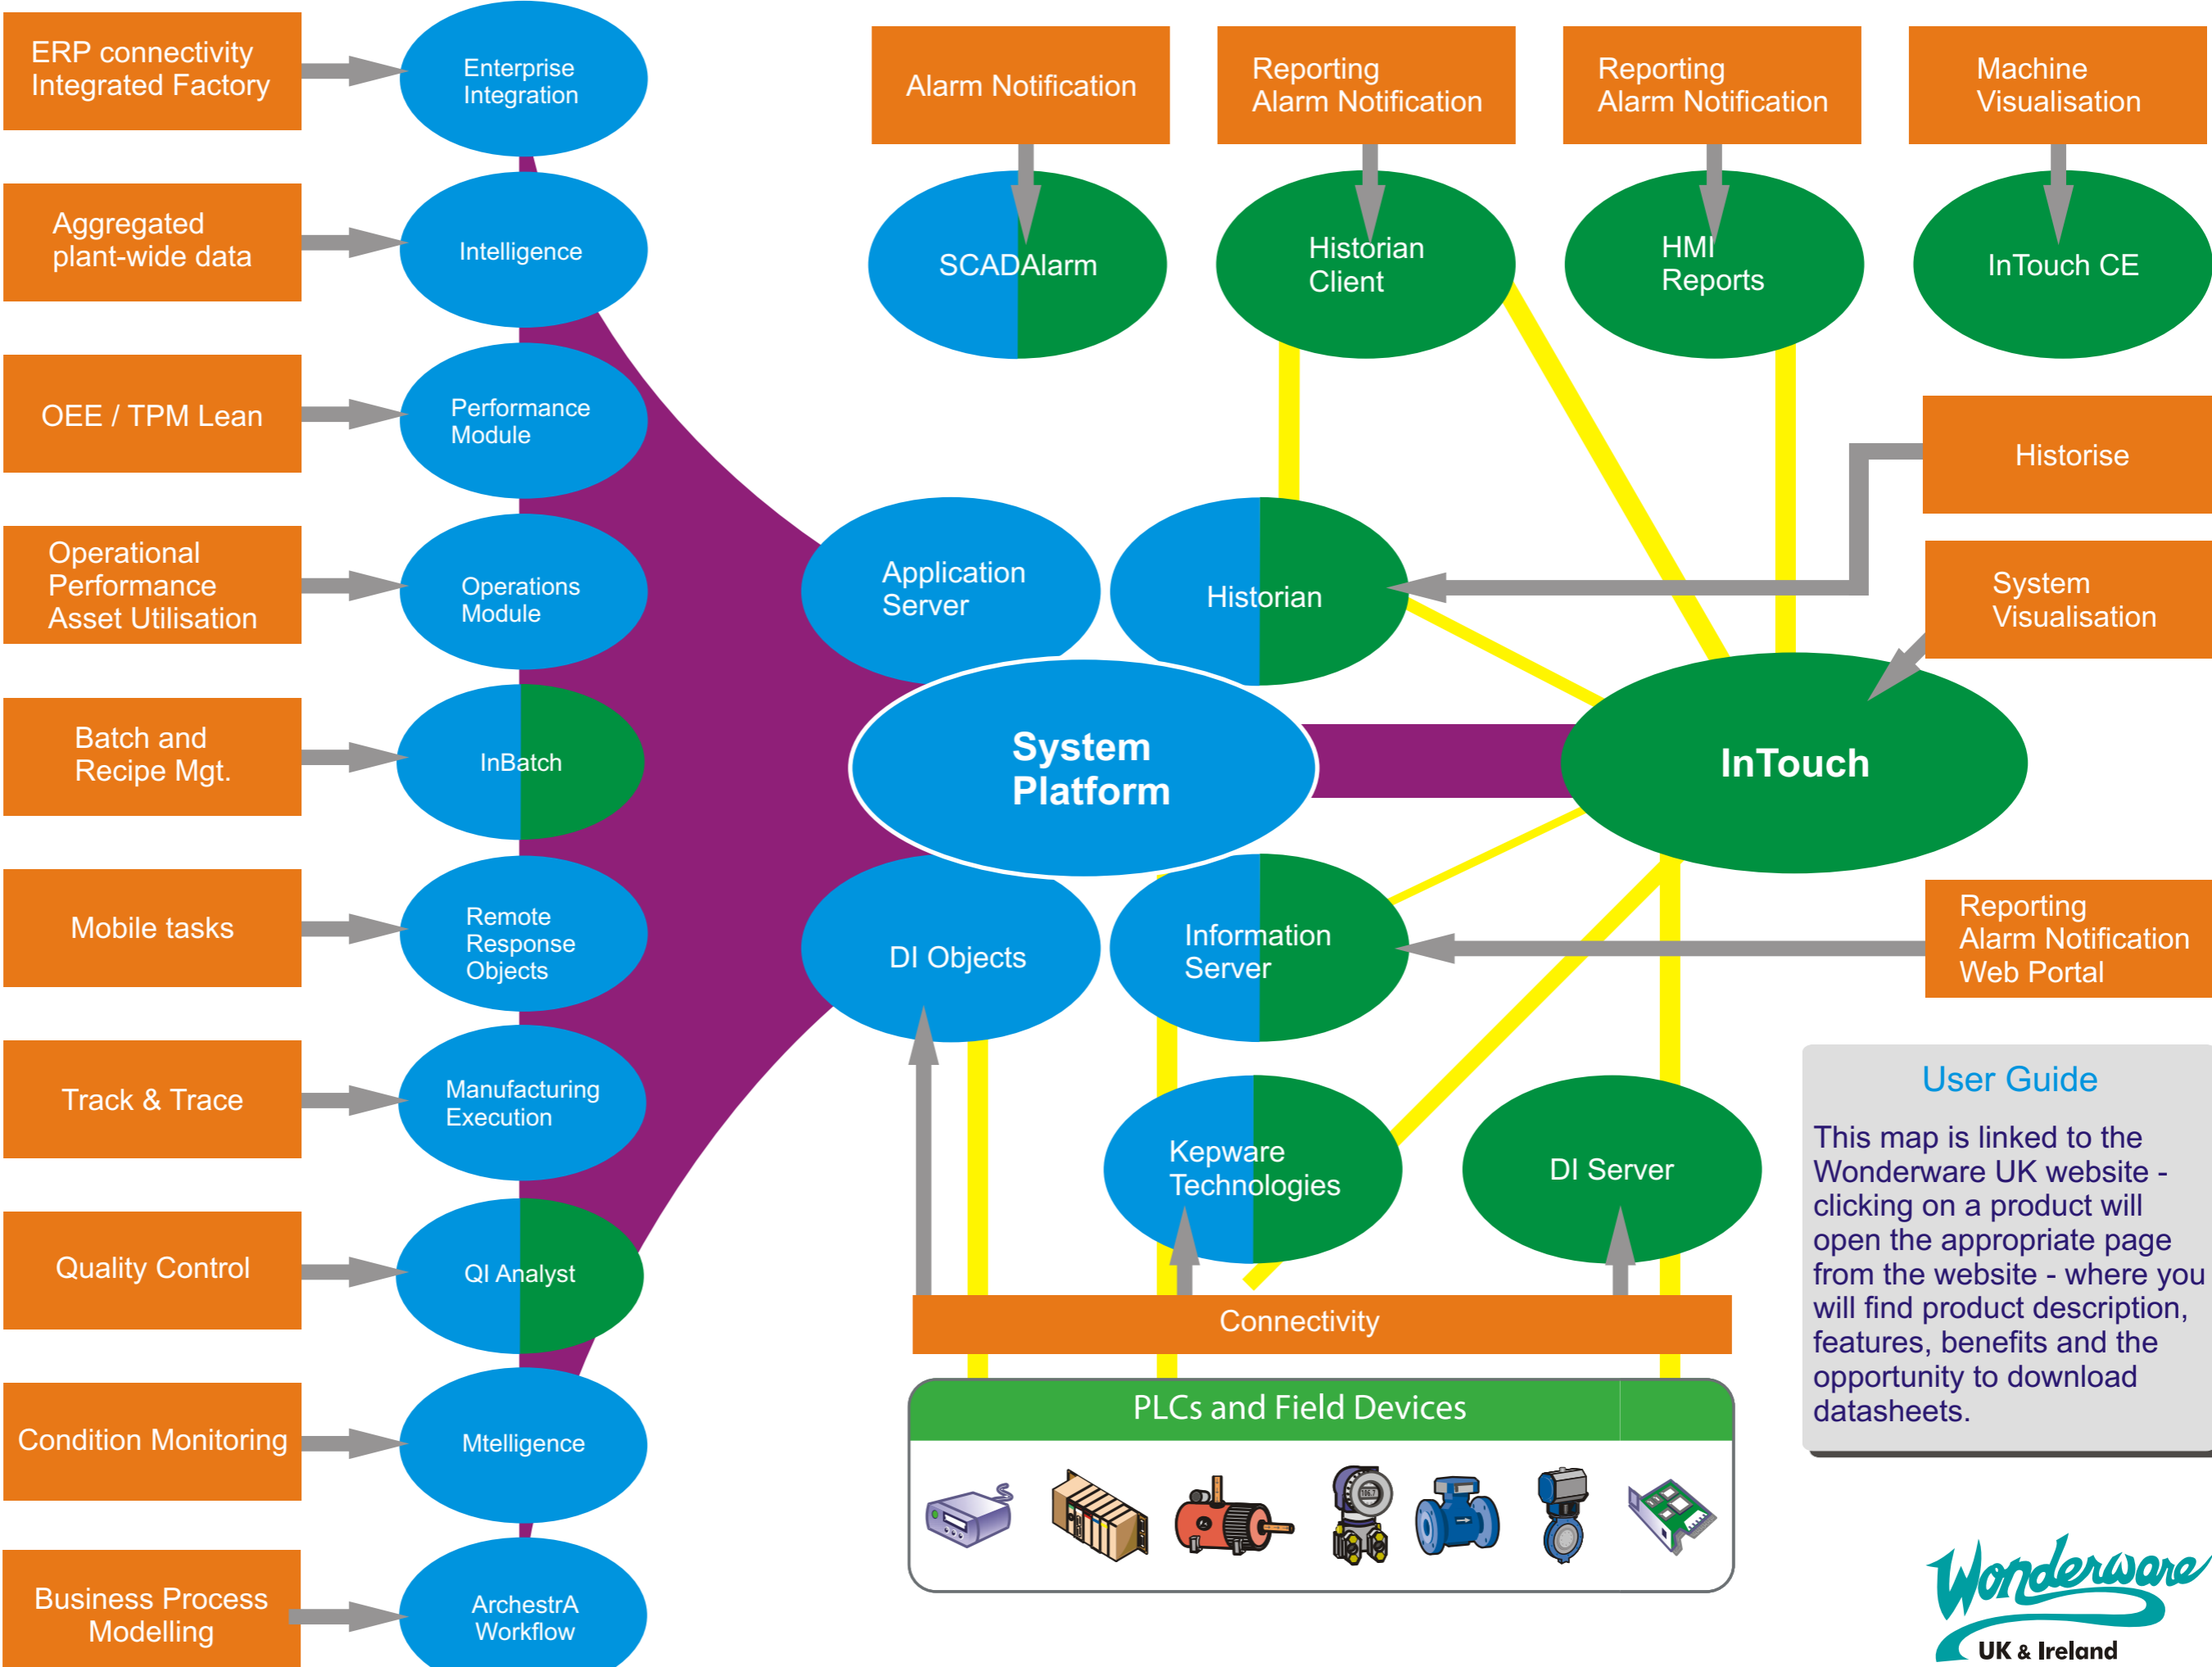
ERP connectivity Integrated Factory

Enterprise Integration

Aggregated plant-wide data

Intelligence

OEE / TPM Lean

Performance Module

Operational Performance Asset Utilisation

Operations Module

Batch and Recipe Mgt.

InBatch

Mobile tasks

Remote Response Objects

Track & Trace

Manufacturing Execution

Quality Control

QI Analyst

Condition Monitoring

Mtelligence

Business Process Modelling

ArchestrA Workflow

Alarm Notification

SCADAlarm

Reporting Alarm Notification

Historian Client

Reporting Alarm Notification

HMI Reports

Machine Visualisation

InTouch CE

Historise

System Visualisation

Application Server

Historian

System Platform

InTouch

DI Objects

Information Server

Reporting Alarm Notification Web Portal

Kepware Technologies

DI Server

Connectivity

PLCs and Field Devices

User Guide

This map is linked to the Wonderware UK website - clicking on a product will open the appropriate page from the website - where you will find product description, features, benefits and the opportunity to download datasheets.

Wonderware UK & Ireland